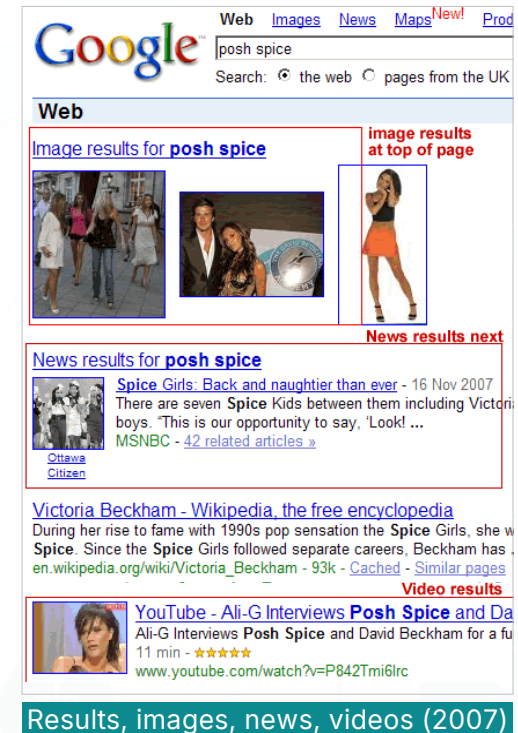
Google

Web Images News Maps New! Prod

posh spice

Search: the web pages from the UK

Web

Image results for **posh spice**

image results at top of page

News results next

News results for **posh spice**

**Spice** Girls: Back and naughtier than ever - 16 Nov 2007
There are seven **Spice** Kids between them including Victori
boys. "This is our opportunity to say, 'Look! **...**
MSNBC - 42 related articles »

Ottawa Citizen

Victoria Beckham - Wikipedia, the free encyclopedia
During her rise to fame with 1990s pop sensation the **Spice** Girls, she w
**Spice**. Since the **Spice** Girls followed separate careers, Beckham has
en.wikipedia.org/wiki/Victoria_Beckham - 93k - Cached - Similar pages

Video results

YouTube - Ali-G Interviews **Posh Spice** and Da
Ali-G Interviews **Posh Spice** and David Beckham for a fu
11 min - ★★★★★
www.youtube.com/watch?v=P842Tmi6lrc

Results, images, news, videos (2007)